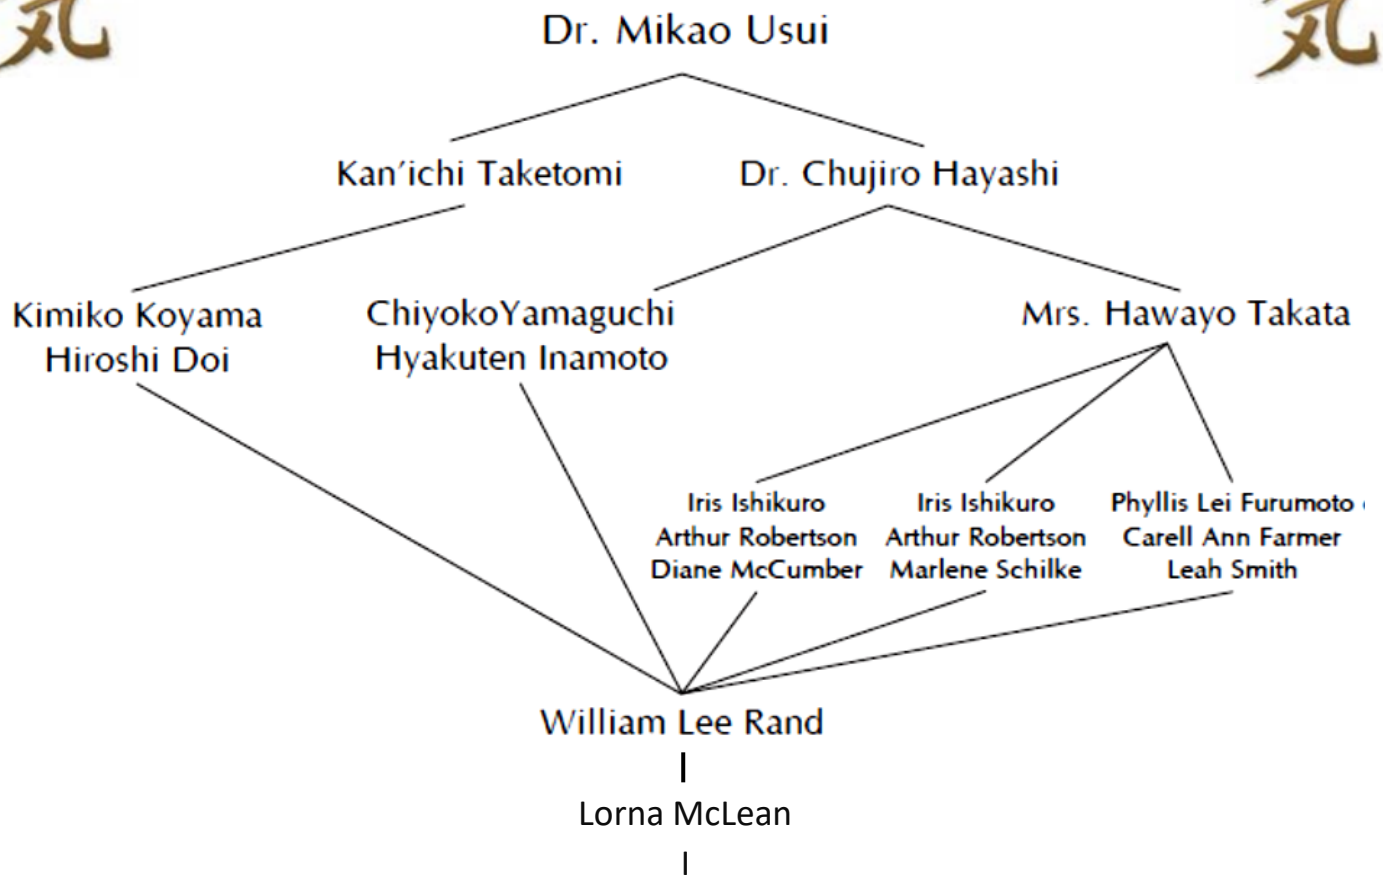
Dr. Mikao Usui

Kan'ichi Taketomi

Dr. Chujiro Hayashi

Kimiko Koyama
Hiroshi Doi

ChiyokoYamaguchi
Hyakuten Inamoto

Mrs. Hawayo Takata

Iris Ishikuro
Arthur Robertson
Diane McCumber

Iris Ishikuro
Arthur Robertson
Marlene Schilke

Phyllis Lei Furumoto
Carell Ann Farmer
Leah Smith

William Lee Rand

Lorna McLean